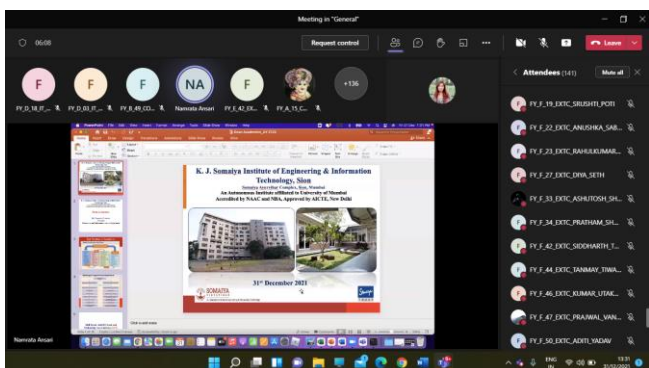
Meeting in "General"

06:08

Request control

Leave

F
FY_D_18_IT_...

F
FY_D_03_IT_...

F
FY_B_49_CO...

NA
Namrata Ansari

F
FY_E_42_EX...

FY_A_15_C...

+136

Attendees (141)

Mute all

FY_F_19_EXTC_SRUSHTI_POTI

FY_F_22_EXTC_ANUSHKA_SAB...

FY_F_23_EXTC_RAHULKUMAR...

FY_F_27_EXTC_DIYA_SETH

FY_F_33_EXTC_ASHUTOSH_SH...

FY_F_34_EXTC_PRATHAM_SH...

FY_F_42_EXTC_SIDDHARTH_T...

FY_F_44_EXTC_TANMAY_TIWA...

FY_F_46_EXTC_KUMAR_UTKA...

FY_F_47_EXTC_PRAJWAL_VAN...

FY_F_50_EXTC_ADITI_YADAV

K. J. Somaiya Institute of Engineering & Information Technology, Sion

Somaiya Ayurvihar Complex, Sion, Mumbai

An Autonomous Institute affiliated to University of Mumbai

Accredited by NAAC and NBA, Approved by AICTE, New Delhi

31st December 2021

SOMAIYA

Click to add notes

Namrata Ansari

ENG IN

13:31
31/12/2021